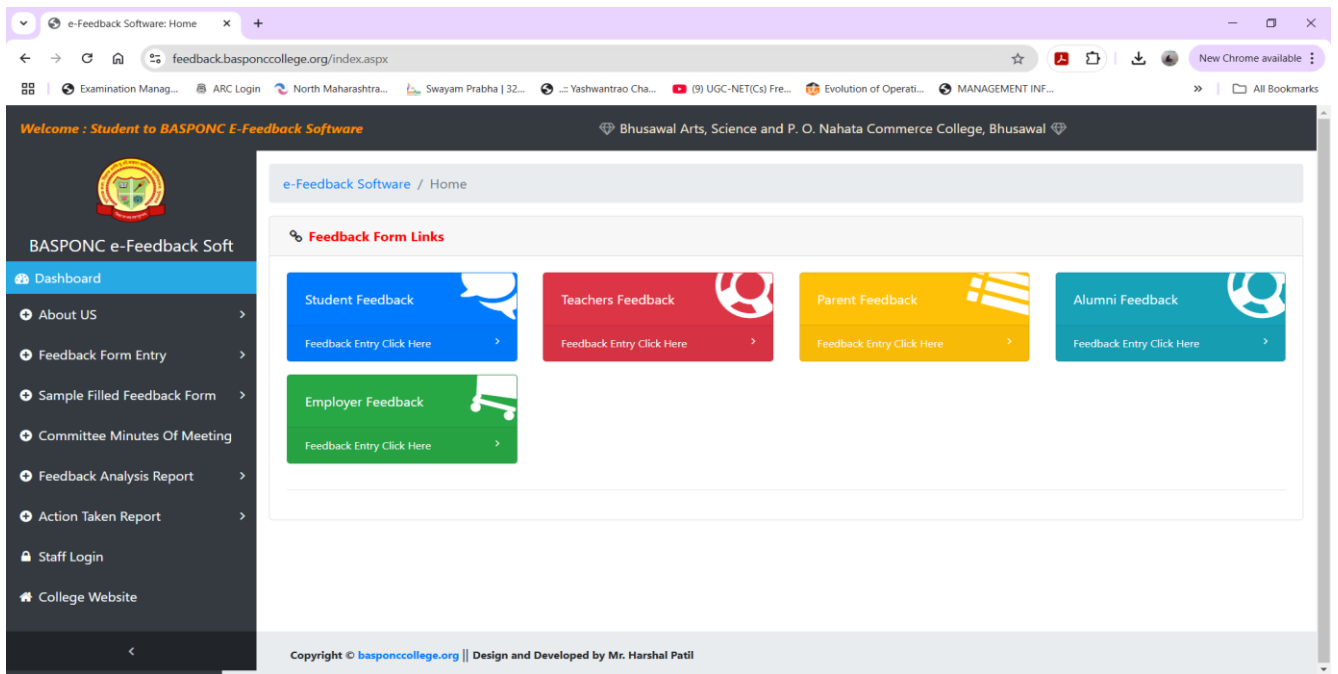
e-Feedback Software: Home

feedback.basponccollege.org/index.aspx

New Chrome available

Examination Manag... ARC Login North Maharashtra... Swayam Prabha | 32... ..:: Yashwantrao Cha... (9) UGC-NET(Cs) Fre... Evolution of Operati... MANAGEMENT INF... All Bookmarks

Welcome : Student to BASPONC E-Feedback Software

Bhusawal Arts, Science and P. O. Nahata Commerce College, Bhusawal

BASPONC e-Feedback Soft

Dashboard
About US
Feedback Form Entry
Sample Filled Feedback Form
Committee Minutes Of Meeting
Feedback Analysis Report
Action Taken Report
Staff Login
College Website

e-Feedback Software / Home

Feedback Form Links

Student Feedback
Feedback Entry Click Here

Teachers Feedback
Feedback Entry Click Here

Parent Feedback
Feedback Entry Click Here

Alumni Feedback
Feedback Entry Click Here

Employer Feedback
Feedback Entry Click Here

Copyright © basponccollege.org || Design and Developed by Mr. Harshal Patil